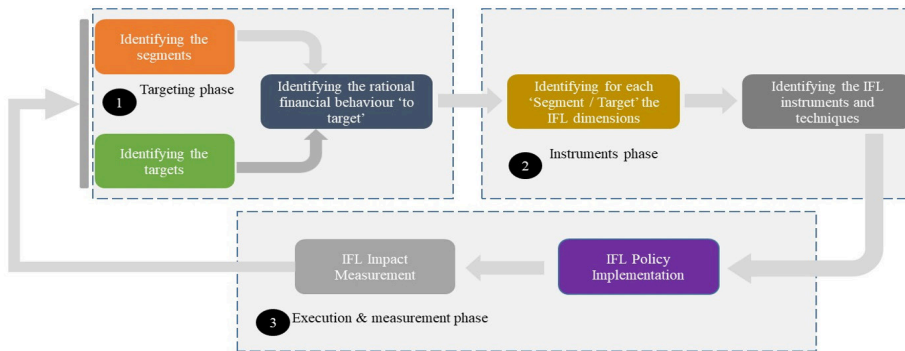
Identifying the segments

1 Targeting phase

Identifying the targets

Identifying the rational financial behaviour 'to target'

Identifying for each 'Segment / Target' the IFL dimensions

Identifying the IFL instruments and techniques

2 Instruments phase

IFL Impact Measurement

IFL Policy Implementation

3 Execution & measurement phase